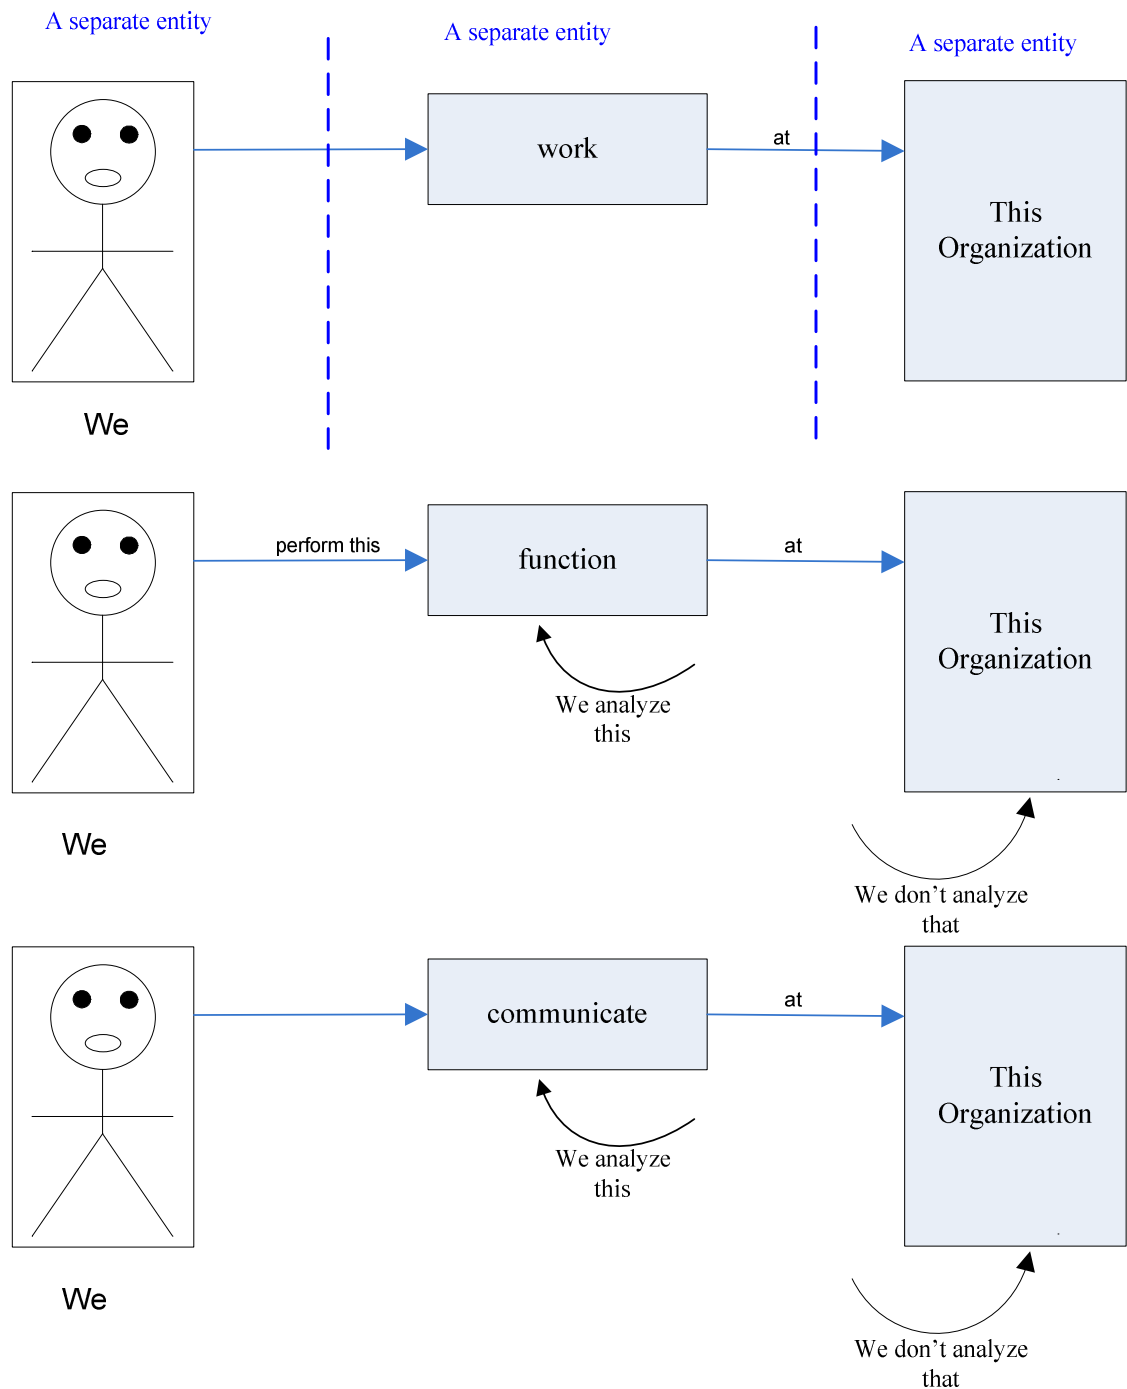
A separate entity

A separate entity

A separate entity

work

at

This Organization

We

perform this

function

at

This Organization

We analyze this

We

We don’t analyze that

communicate

at

This Organization

We analyze this

We

We don’t analyze that